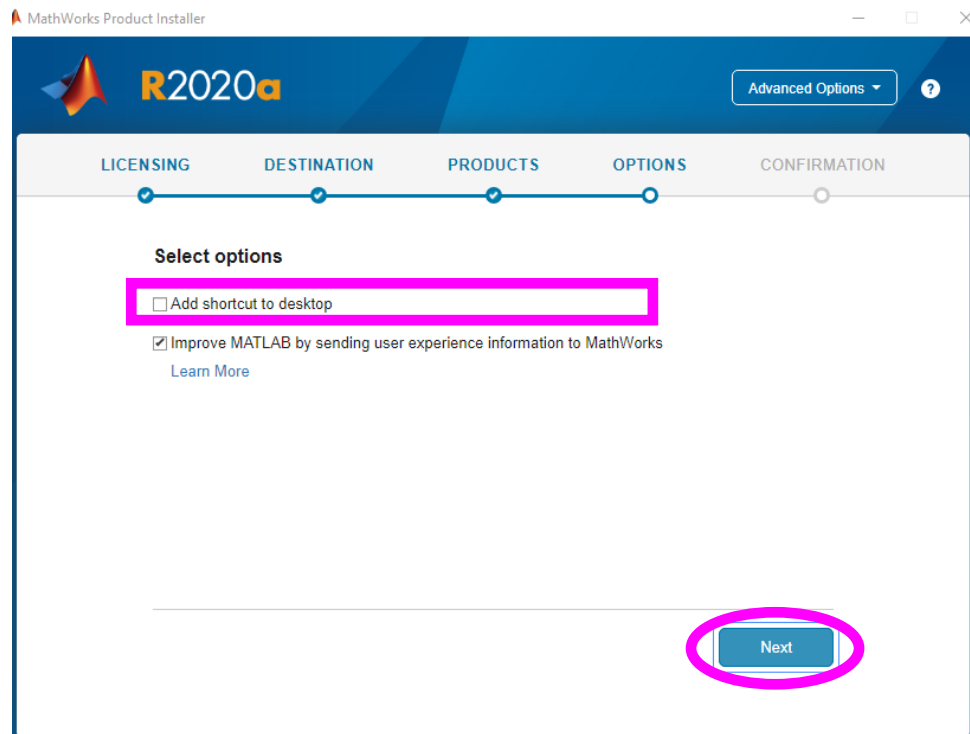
MathWorks Product Installer

R2020a

Advanced Options

?

LICENSING DESTINATION PRODUCTS OPTIONS CONFIRMATION

Select options

Add shortcut to desktop

Improve MATLAB by sending user experience information to MathWorks

Learn More

Next